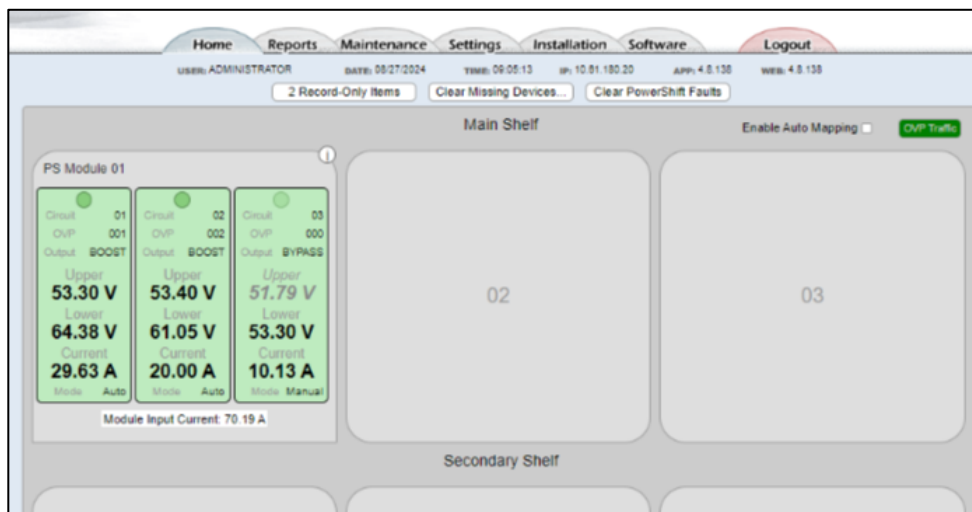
Home Reports Maintenance Settings Installation Software Logout

USER: ADMINISTRATOR DATE: 08/27/2024 TIME: 09:05:13 IP: 10.81.180.20 APP: 4.8.138 WEB: 4.8.138

2 Record-Only Items Clear Missing Devices... Clear PowerShift Faults

Main Shelf

Enable Auto Mapping

OVP Traffic

PS Module 01

| Circuit 01 | Circuit 02 | Circuit 03 |
|---|---|---|
| OVP 001 | OVP 002 | OVP 000 |
| Output BOOST | Output BOOST | Output BYPASS |
| Upper | Upper | Upper |
| 53.30 V | 53.40 V | 51.79 V |
| Lower | Lower | Lower |
| 64.38 V | 61.05 V | 53.30 V |
| Current | Current | Current |
| 29.63 A | 20.00 A | 10.13 A |
| Mode Auto | Mode Auto | Mode Manual |

Module Input Current: 70.19 A

02

03

Secondary Shelf